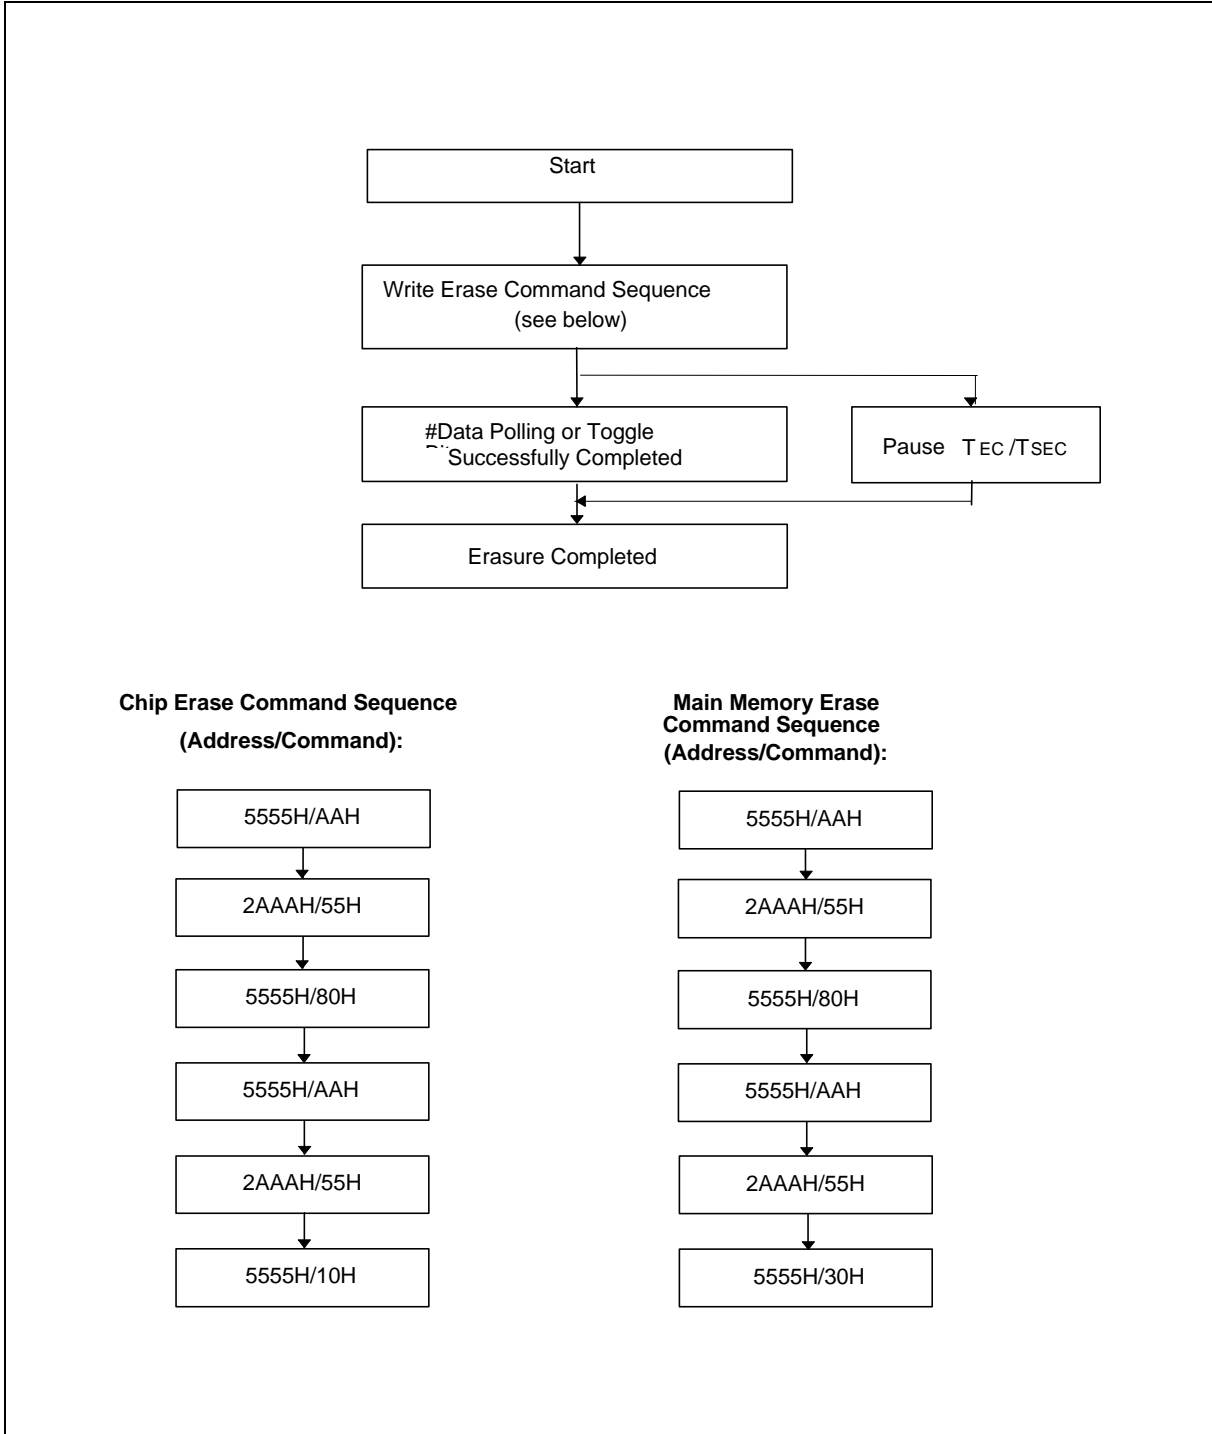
Start

Write Erase Command Sequence (see below)

#Data Polling or Toggle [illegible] Successfully Completed

Pause $T_{EC}/T_{SEC}$

Erasure Completed

Chip Erase Command Sequence (Address/Command):

5555H/AAH

2AAAH/55H

5555H/80H

5555H/AAH

2AAAH/55H

5555H/10H

Main Memory Erase Command Sequence (Address/Command):

5555H/AAH

2AAAH/55H

5555H/80H

5555H/AAH

2AAAH/55H

5555H/30H